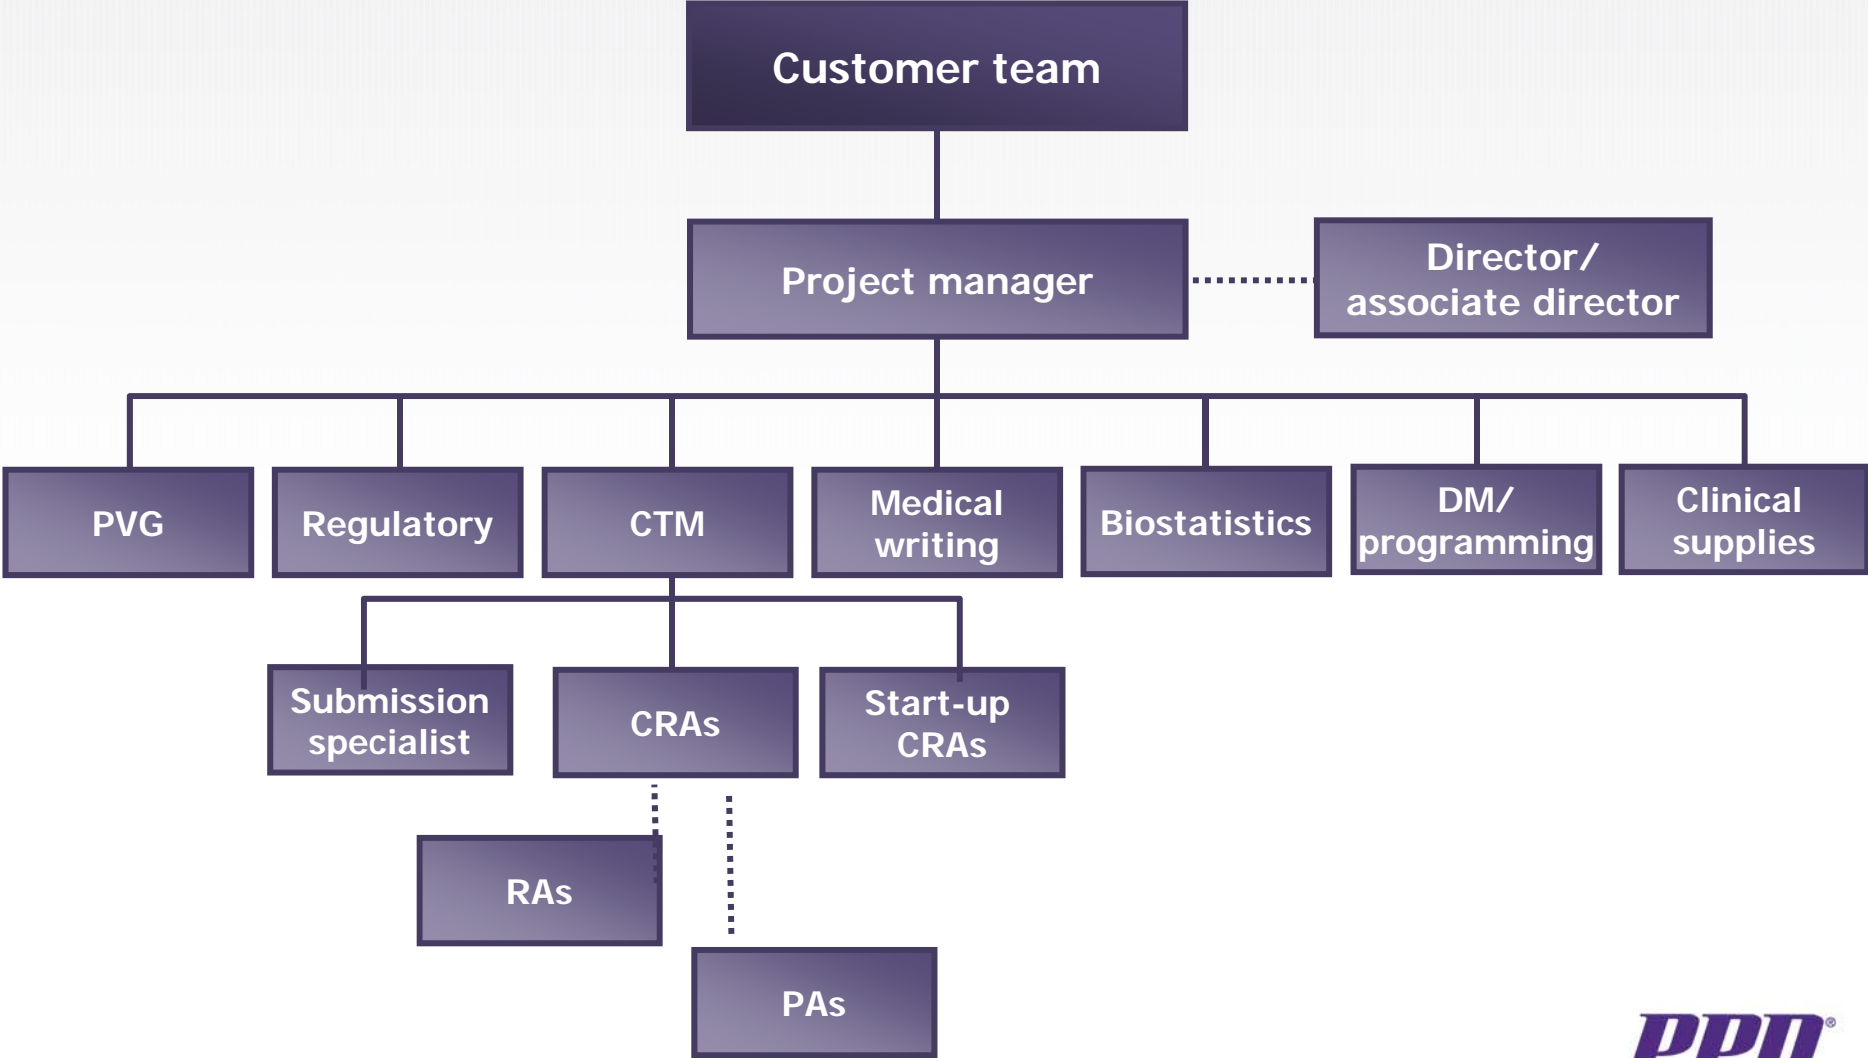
Customer team

Project manager

Director/ associate director

PVG

Regulatory

CTM

Medical writing

Biostatistics

DM/ programming

Clinical supplies

Submission specialist

CRAs

Start-up CRAs

RAs

PAs

PPD